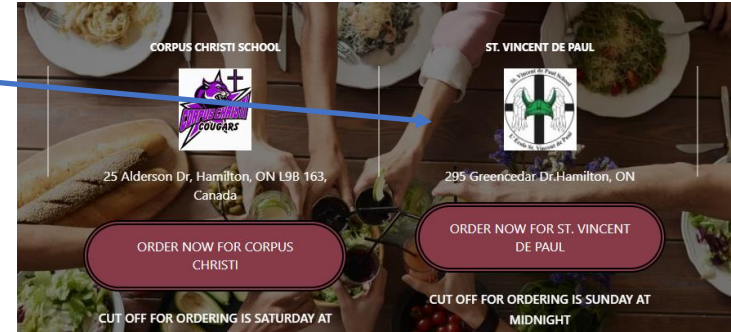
CORPUS CHRISTI SCHOOL

CORPUS CHRISTI COUGARS

25 Alderson Dr, Hamilton, ON L9B 1G3, Canada

ORDER NOW FOR CORPUS CHRISTI

CUT OFF FOR ORDERING IS SATURDAY AT

ST. VINCENT DE PAUL

St. Vincent de Paul School
L'École St. Vincent de Paul

295 Greencedar Dr.Hamilton, ON

ORDER NOW FOR ST. VINCENT DE PAUL

CUT OFF FOR ORDERING IS SUNDAY AT MIDNIGHT